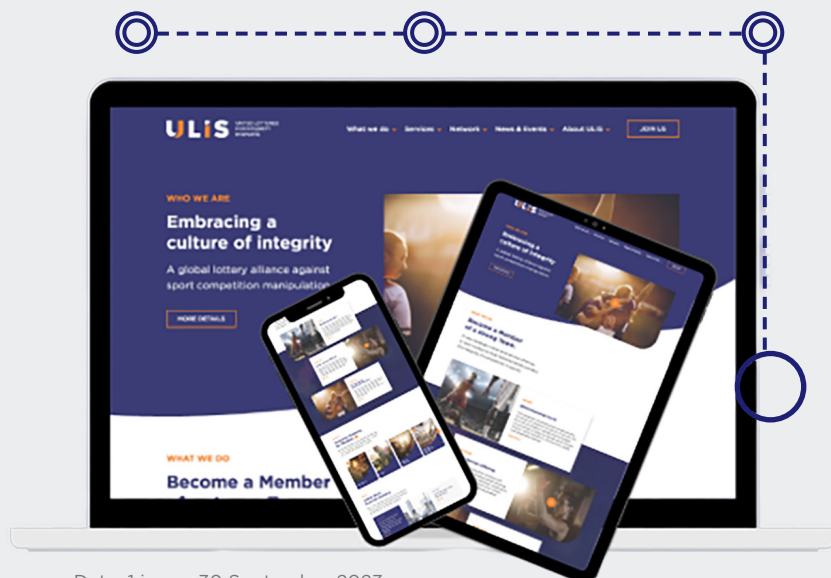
ULiS UNITED LOTTERIES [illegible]

What we do Services Network News & Events About ULiS JOIN US

WHO WE ARE

Embracing a culture of integrity

A global lottery alliance against sport competition manipulation

MORE DETAILS

WHAT WE DO

Become a Member

Become a Member of a Strong Team

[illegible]